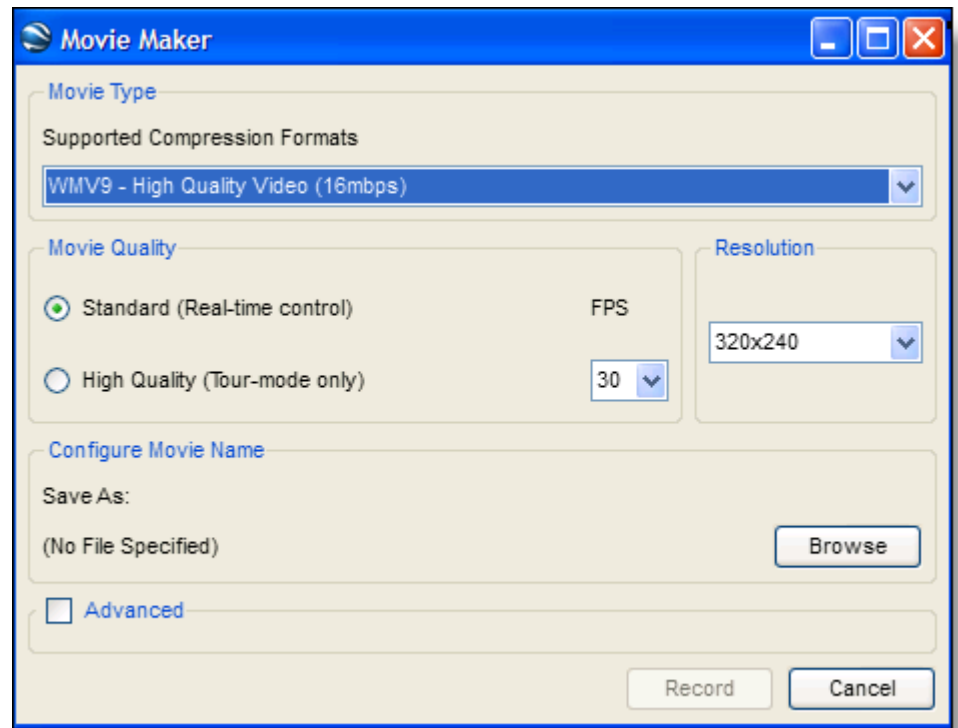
Movie Maker

Movie Type

Supported Compression Formats

WMV9 - High Quality Video (16mbps)

Movie Quality

Standard (Real-time control)

FPS

High Quality (Tour-mode only)

30

Resolution

320x240

Configure Movie Name

Save As:

(No File Specified)

Browse

Advanced

Record

Cancel